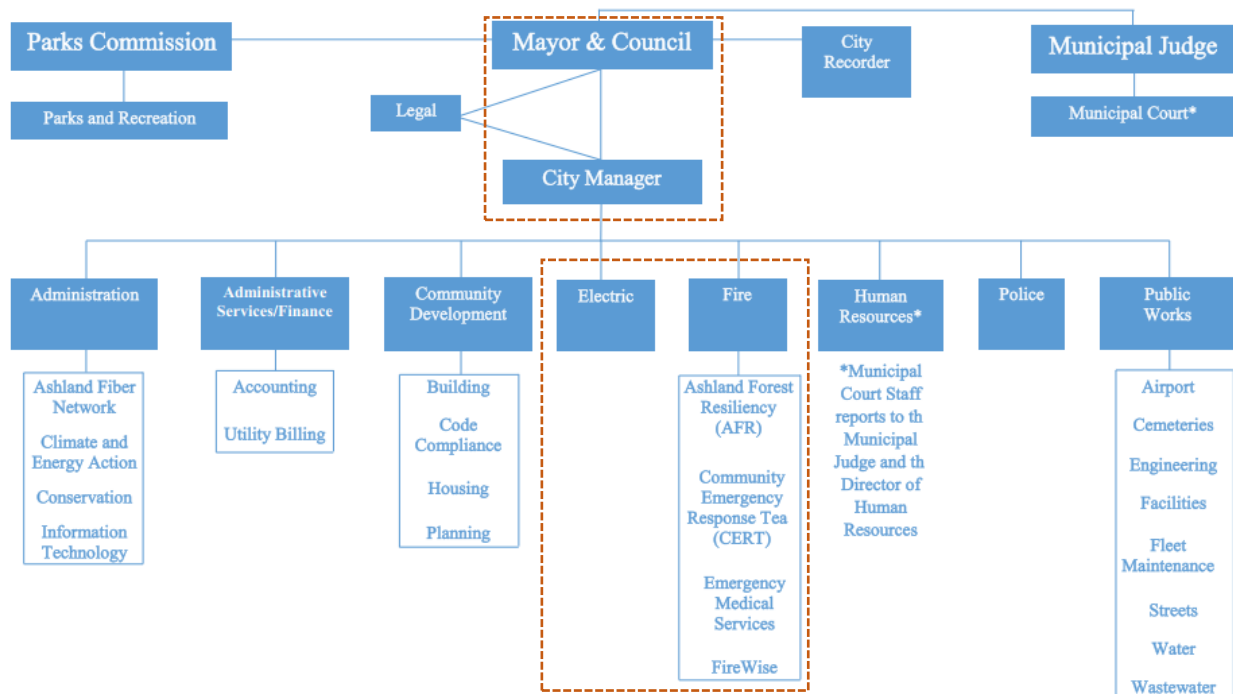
Parks Commission

Parks and Recreation

Mayor & Council

Legal

City Manager

City Recorder

Municipal Judge

Municipal Court*

Administration

Ashland Fiber Network

Climate and Energy Action

Conservation

Information Technology

Administrative Services/Finance

Accounting

Utility Billing

Community Development

Building

Code Compliance

Housing

Planning

Electric

Fire

Ashland Forest Resiliency (AFR)

Community Emergency Response Tea (CERT)

Emergency Medical Services

FireWise

Human Resources*

*Municipal Court Staff reports to th Municipal Judge and th Director of Human Resources

Police

Public Works

Airport

Cemeteries

Engineering

Facilities

Fleet Maintenance

Streets

Water

Wastewater